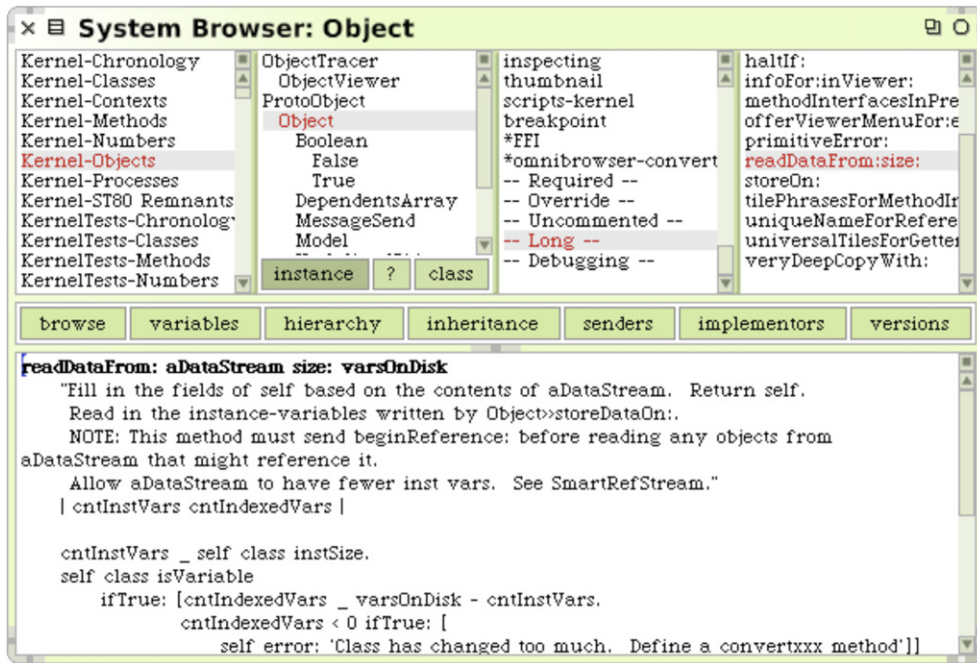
System Browser: Object

Kernel-Chronology
Kernel-Classes
Kernel-Contexts
Kernel-Methods
Kernel-Numbers
Kernel-Objects
Kernel-Processes
Kernel-ST80 Remnants
KernelTests-Chronolog
KernelTests-Classes
KernelTests-Methods
KernelTests-Numbers

ObjectTracer
ObjectViewer
ProtoObject
Object
Boolean
False
True
DependentsArray
MessageSend
Model

instance
?
class

inspecting
thumbnail
scripts-kernel
breakpoint
*FFI
*omnibrowser-convert
-- Required --
-- Override --
-- Uncommented --
-- Long --
-- Debugging --

haltIf:
infoFor:inViewer:
methodInterfacesInPre
offerViewerMenuFor:e
primitiveError:
readDataFrom:size:
storeOn:
tilePhrasesForMethodIn
uniqueNameForRefere
universalTilesForGette
veryDeepCopyWith:

browse
variables
hierarchy
inheritance
senders
implementors
versions

readDataFrom: aDataStream size: varsOnDisk
"Fill in the fields of self based on the contents of aDataStream. Return self.
Read in the instance-variables written by Object>>storeDataOn:.
NOTE: This method must send beginReference: before reading any objects from aDataStream that might reference it.
Allow aDataStream to have fewer inst vars. See SmartRefStream."
| cntInstVars cntIndexedVars |

cntInstVars _ self class instSize.
self class isVariable
ifTrue: [cntIndexedVars _ varsOnDisk - cntInstVars.
cntIndexedVars < 0 ifTrue: [
self error: 'Class has changed too much. Define a convertxxx method']]